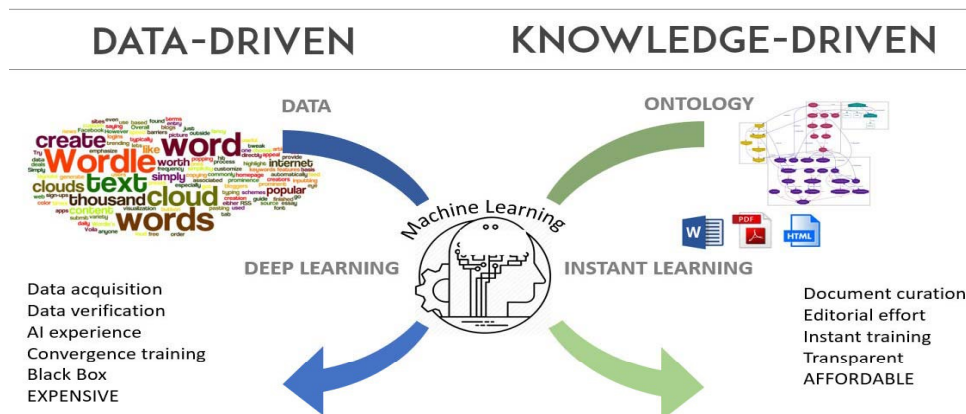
DATA-DRIVEN

KNOWLEDGE-DRIVEN

DATA

ONTOLOGY

create Wordle word text cloud clouds thousand words popular internet simply worth like content

Machine Learning

PDF HTML

DEEP LEARNING

INSTANT LEARNING

Data acquisition
Data verification
AI experience
Convergence training
Black Box
EXPENSIVE

Document curation
Editorial effort
Instant training
Transparent
AFFORDABLE